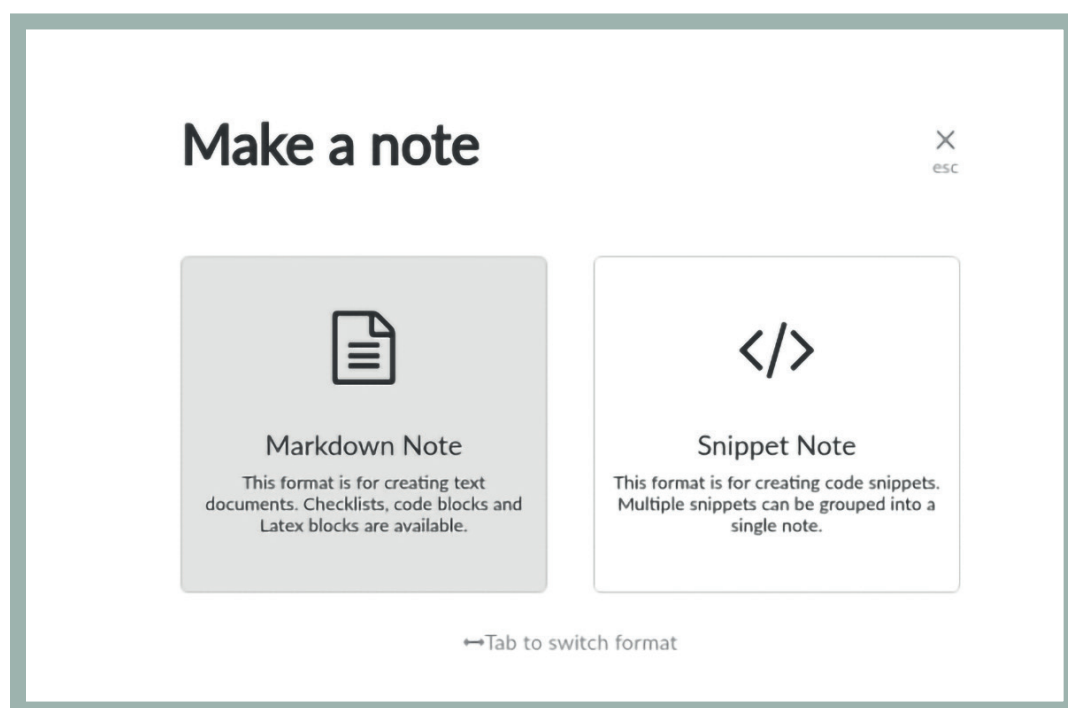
Make a note

×
esc

</>

Markdown Note

This format is for creating text documents. Checklists, code blocks and Latex blocks are available.

Snippet Note

This format is for creating code snippets. Multiple snippets can be grouped into a single note.

⟷Tab to switch format